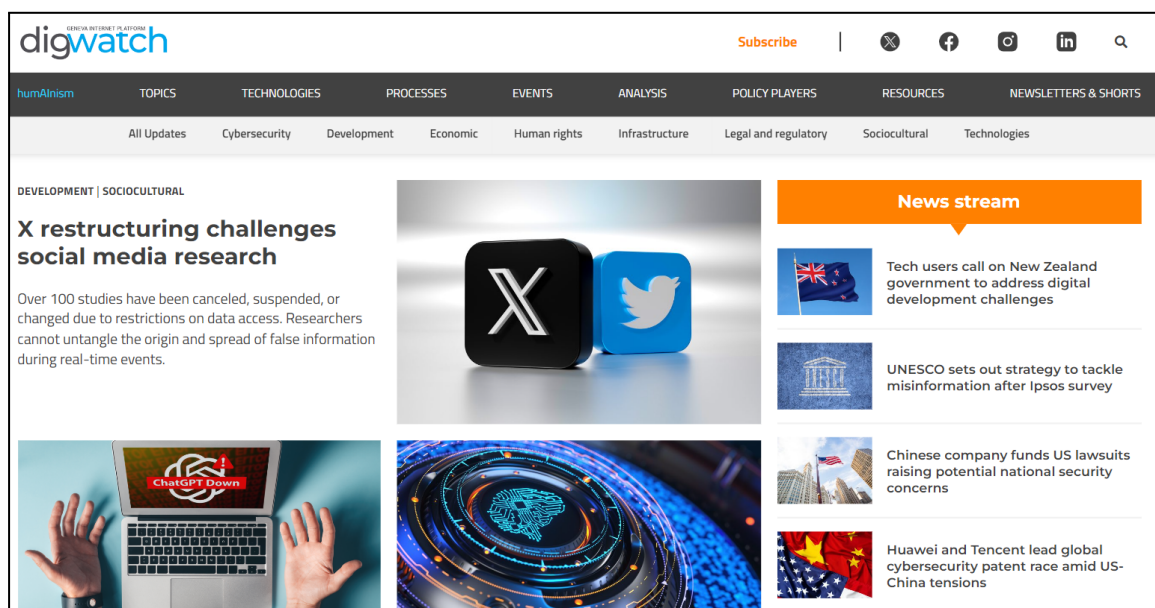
GENEVA INTERNET PLATFORM
digwatch

Subscribe

humAInism TOPICS TECHNOLOGIES PROCESSES EVENTS ANALYSIS POLICY PLAYERS RESOURCES NEWSLETTERS & SHORTS

All Updates Cybersecurity Development Economic Human rights Infrastructure Legal and regulatory Sociocultural Technologies

DEVELOPMENT | SOCIOCULTURAL

X restructuring challenges social media research

Over 100 studies have been canceled, suspended, or changed due to restrictions on data access. Researchers cannot untangle the origin and spread of false information during real-time events.

News stream

Tech users call on New Zealand government to address digital development challenges

UNESCO sets out strategy to tackle misinformation after Ipsos survey

Chinese company funds US lawsuits raising potential national security concerns

Huawei and Tencent lead global cybersecurity patent race amid US-China tensions

ChatGPT Down